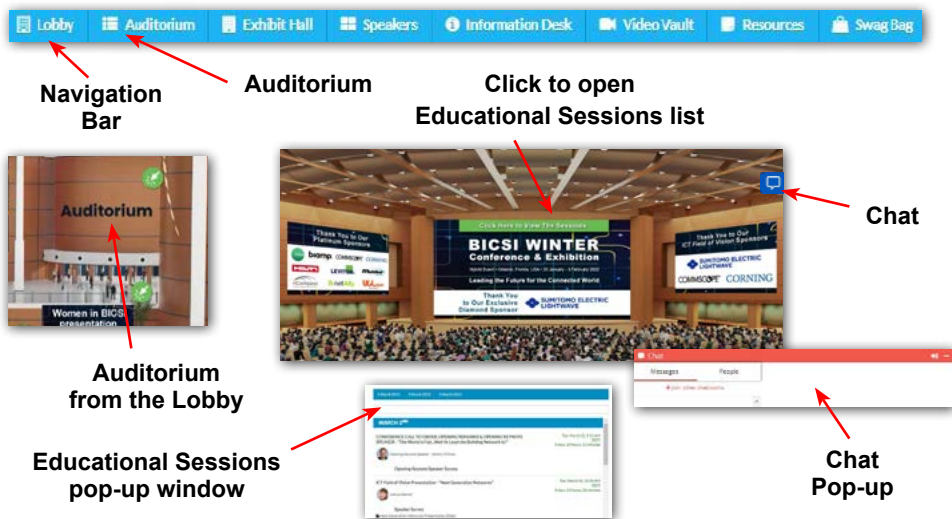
Lobby | Auditorium | Exhibit Hall | Speakers | Information Desk | Video Vault | Resources | Swag Bag

Navigation Bar

Auditorium

Click to open Educational Sessions list

Auditorium

Women in BICSI presentation

Auditorium from the Lobby

Click here to View The Sessions

Thank You to Our Platinum Sponsors

bapmp COMMSCOPE CORNING

BICSI WINTER Conference & Exhibition

Leading the Future for the Connected World

Thank You to Our Exclusive Diamond Sponsor

SUMITOMO ELECTRIC LIGHTWAVE

Thank You to Our ICT Field of Vision Sponsors

SUMITOMO ELECTRIC LIGHTWAVE

COMMSCOPE CORNING

Chat

Chat

Messages People

Chat Pop-up

MARCH 2

Opening Keynote Speaker Survey

ICT Field of Vision Presentation - "Next Generation Networks"

Speaker Survey

Educational Sessions pop-up window